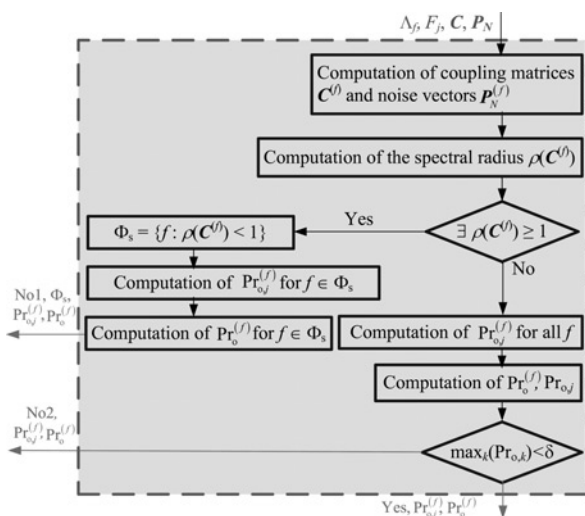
$\Lambda_f$, $F_j$, $\boldsymbol{C}$, $\boldsymbol{P}_N$

Computation of coupling matrices $\boldsymbol{C}^{(f)}$ and noise vectors $\boldsymbol{P}_N^{(f)}$

Computation of the spectral radius $\rho(\boldsymbol{C}^{(f)})$

$\exists\, \rho(\boldsymbol{C}^{(f)}) \geq 1$

Yes

No

$\Phi_s = \{f : \rho(\boldsymbol{C}^{(f)}) < 1\}$

Computation of $\mathrm{Pr}_{o,j}^{(f)}$ for $f \in \Phi_s$

Computation of $\mathrm{Pr}_{o}^{(f)}$ for $f \in \Phi_s$

No1, $\Phi_s$, $\mathrm{Pr}_{o,j}^{(f)}$, $\mathrm{Pr}_{o}^{(f)}$

Computation of $\mathrm{Pr}_{o,j}^{(f)}$ for all $f$

Computation of $\mathrm{Pr}_{o}^{(f)}$, $\mathrm{Pr}_{o,j}$

No2, $\mathrm{Pr}_{o,j}^{(f)}$, $\mathrm{Pr}_{o}^{(f)}$

$\max_k(\mathrm{Pr}_{o,k}) < \delta$

Yes, $\mathrm{Pr}_{o,j}^{(f)}$, $\mathrm{Pr}_{o}^{(f)}$